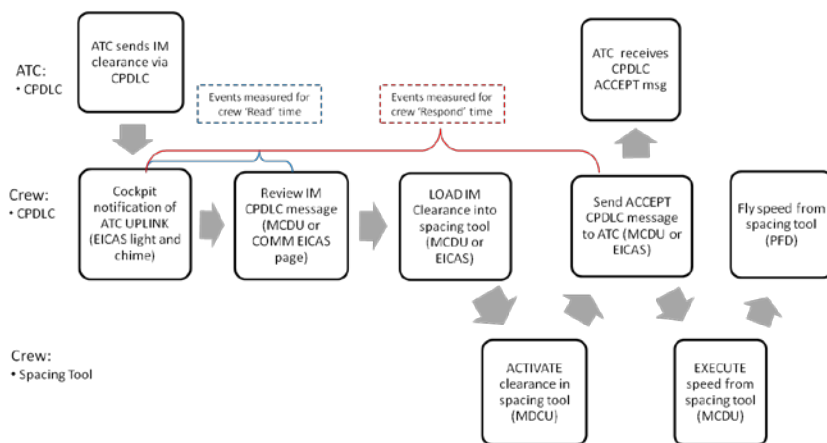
ATC:
• CPDLC

ATC sends IM clearance via CPDLC

Events measured for crew 'Read' time

Events measured for crew 'Respond' time

ATC receives CPDLC ACCEPT msg

Crew:
• CPDLC

Cockpit notification of ATC UPLINK (EICAS light and chime)

Review IM CPDLC message (MCDU or COMM EICAS page)

LOAD IM Clearance into spacing tool (MCDU or EICAS)

Send ACCEPT CPDLC message to ATC (MCDU or EICAS)

Fly speed from spacing tool (PFD)

Crew:
• Spacing Tool

ACTIVATE clearance in spacing tool (MDCU)

EXECUTE speed from spacing tool (MCDU)